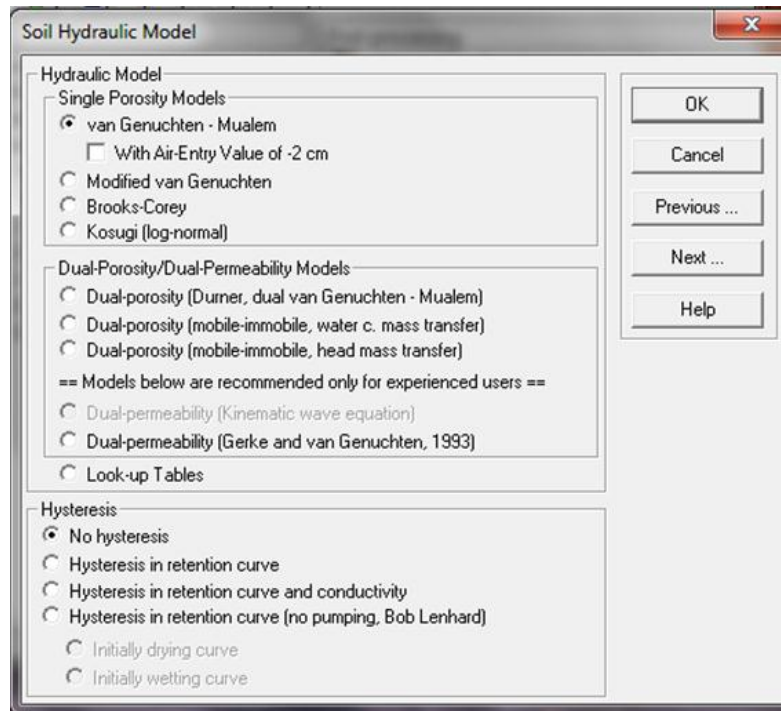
Soil Hydraulic Model

X

Hydraulic Model

Single Porosity Models

van Genuchten - Mualem

With Air-Entry Value of -2 cm

Modified van Genuchten

Brooks-Corey

Kosugi (log-normal)

Dual-Porosity/Dual-Permeability Models

Dual-porosity (Durner, dual van Genuchten - Mualem)

Dual-porosity (mobile-immobile, water c. mass transfer)

Dual-porosity (mobile-immobile, head mass transfer)

== Models below are recommended only for experienced users ==

Dual-permeability (Kinematic wave equation)

Dual-permeability (Gerke and van Genuchten, 1993)

Look-up Tables

Hysteresis

No hysteresis

Hysteresis in retention curve

Hysteresis in retention curve and conductivity

Hysteresis in retention curve (no pumping, Bob Lenhard)

Initially drying curve

Initially wetting curve

OK

Cancel

Previous ...

Next ...

Help